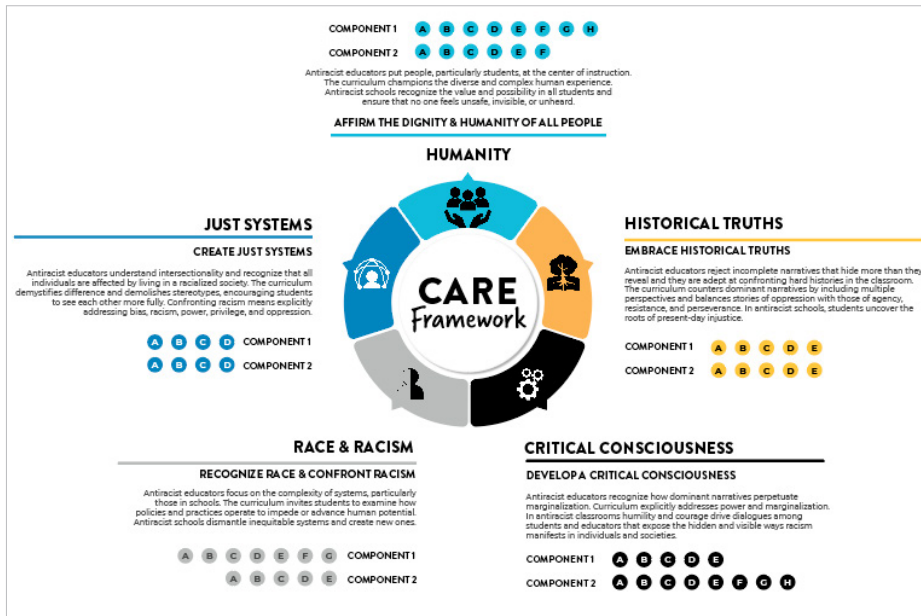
COMPONENT 1 A B C D E F G H

COMPONENT 2 A B C D E F

Antiracist educators put people, particularly students, at the center of instruction. The curriculum champions the diverse and complex human experience. Antiracist schools recognize the value and possibility in all students and ensure that no one feels unsafe, invisible, or unheard.

AFFIRM THE DIGNITY & HUMANITY OF ALL PEOPLE

HUMANITY

JUST SYSTEMS

CREATE JUST SYSTEMS

Antiracist educators understand intersectionality and recognize that all individuals are affected by living in a racialized society. The curriculum demystifies difference and demolishes stereotypes, encouraging students to see each other more fully. Confronting racism means explicitly addressing bias, racism, power, privilege, and oppression.

A B C D COMPONENT 1

A B C D COMPONENT 2

CARE Framework

HISTORICAL TRUTHS

EMBRACE HISTORICAL TRUTHS

Antiracist educators reject incomplete narratives that hide more than they reveal and they are adept at confronting hard histories in the classroom. The curriculum counters dominant narratives by including multiple perspectives and balances stories of oppression with those of agency, resistance, and perseverance. In antiracist schools, students uncover the roots of present-day injustice.

COMPONENT 1 A B C D E

COMPONENT 2 A B C D E

RACE & RACISM

RECOGNIZE RACE & CONFRONT RACISM

Antiracist educators focus on the complexity of systems, particularly those in schools. The curriculum invites students to examine how policies and practices operate to impede or advance human potential. Antiracist schools dismantle inequitable systems and create new ones.

A B C D E F G COMPONENT 1

A B C D E COMPONENT 2

CRITICAL CONSCIOUSNESS

DEVELOP A CRITICAL CONSCIOUSNESS

Antiracist educators recognize how dominant narratives perpetuate marginalization. Curriculum explicitly addresses power and marginalization. In antiracist classrooms humility and courage drive dialogues among students and educators that expose the hidden and visible ways racism manifests in individuals and societies.

COMPONENT 1 A B C D E

COMPONENT 2 A B C D E F G H